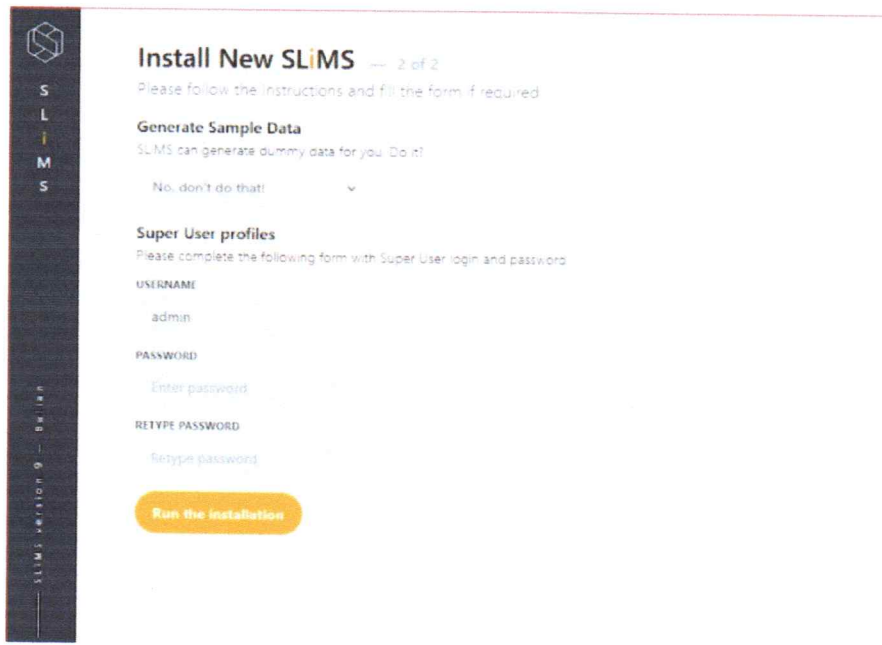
S
L
i
M
S

SLiMS version 9 — Bulian

Install New SLiMS — 2 of 2

Please follow the instructions and fill the form if required

Generate Sample Data

SLiMS can generate dummy data for you. Do it?

No, don't do that!

Super User profiles

Please complete the following form with Super User login and password

USERNAME

admin

PASSWORD

Enter password

RETYPE PASSWORD

Retype password

Run the installation